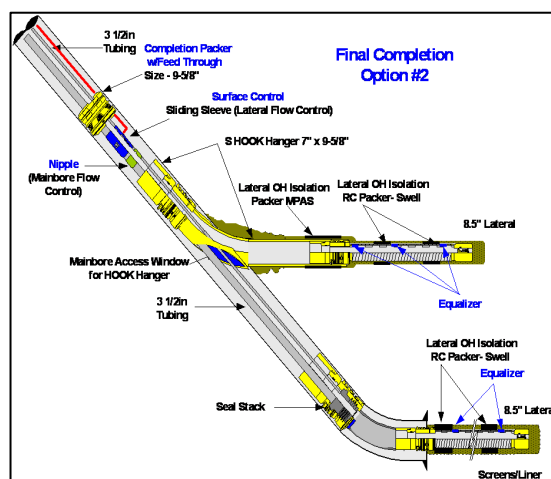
3 1/2in Tubing

Completion Packer w/Feed Through

Size - 9-5/8"

Final Completion Option #2

Surface Control

Sliding Sleeve (Lateral Flow Control)

Nipple

(Mainbore Flow Control)

S HOOK Hanger 7" x 9-5/8"

Lateral OH Isolation Packer MPAS

Lateral OH Isolation RC Packer- Swell

8.5" Lateral

Mainbore Access Window for HOOK Hanger

Equalizer

3 1/2in Tubing

Lateral OH Isolation RC Packer- Swell

Equalizer

Seal Stack

8.5" Latera

Screens/Liner